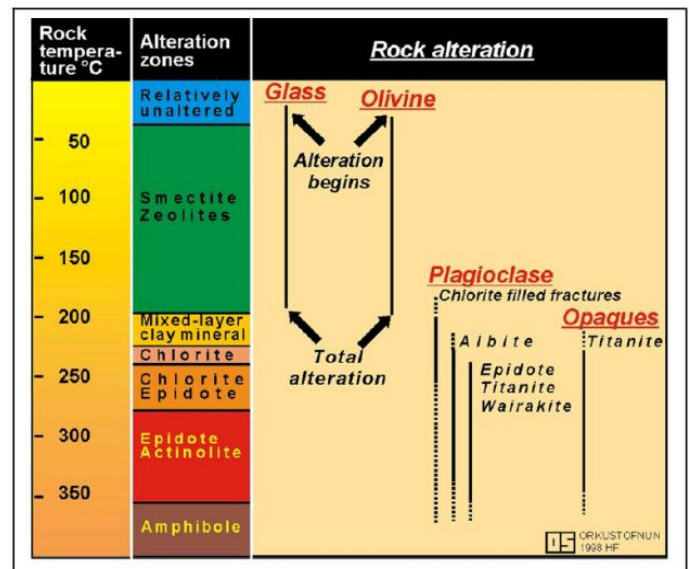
| Rock temperature °C | Alteration zones | Rock alteration |
|---|---|---|

50
100
150
200
250
300
350

Relatively unaltered
Smectite Zeolites
Mixed-layer clay mineral
Chlorite
Chlorite Epidote
Epidote Actinolite
Amphibole

Glass
Olivine
Alteration begins
Total alteration
Plagioclase
Chlorite filled fractures
Albite
Epidote
Titanite
Wairakite
Opaques
Titanite

OS ORKUSTOFNUN 1998 HF